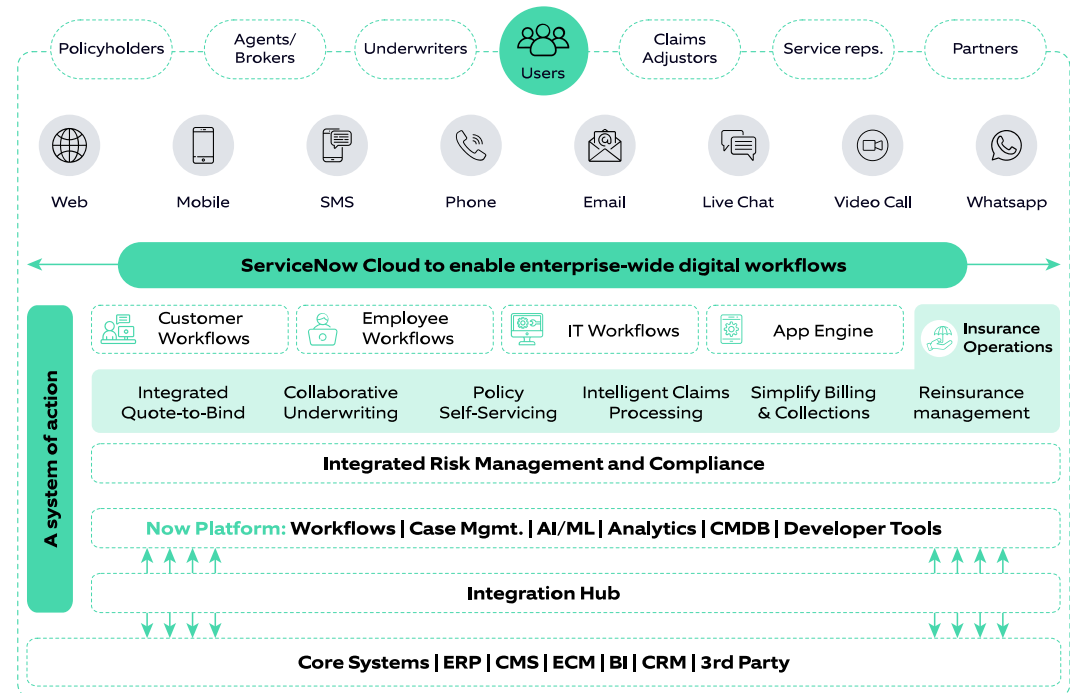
Policyholders

Agents/ Brokers

Underwriters

Users

Claims Adjustors

Service reps.

Partners

Web

Mobile

SMS

Phone

Email

Live Chat

Video Call

Whatsapp

ServiceNow Cloud to enable enterprise-wide digital workflows

A system of action

Customer Workflows

Employee Workflows

IT Workflows

App Engine

Insurance Operations

Integrated Quote-to-Bind

Collaborative Underwriting

Policy Self-Servicing

Intelligent Claims Processing

Simplify Billing & Collections

Reinsurance management

Integrated Risk Management and Compliance

Now Platform: Workflows | Case Mgmt. | AI/ML | Analytics | CMDB | Developer Tools

Integration Hub

Core Systems | ERP | CMS | ECM | BI | CRM | 3rd Party